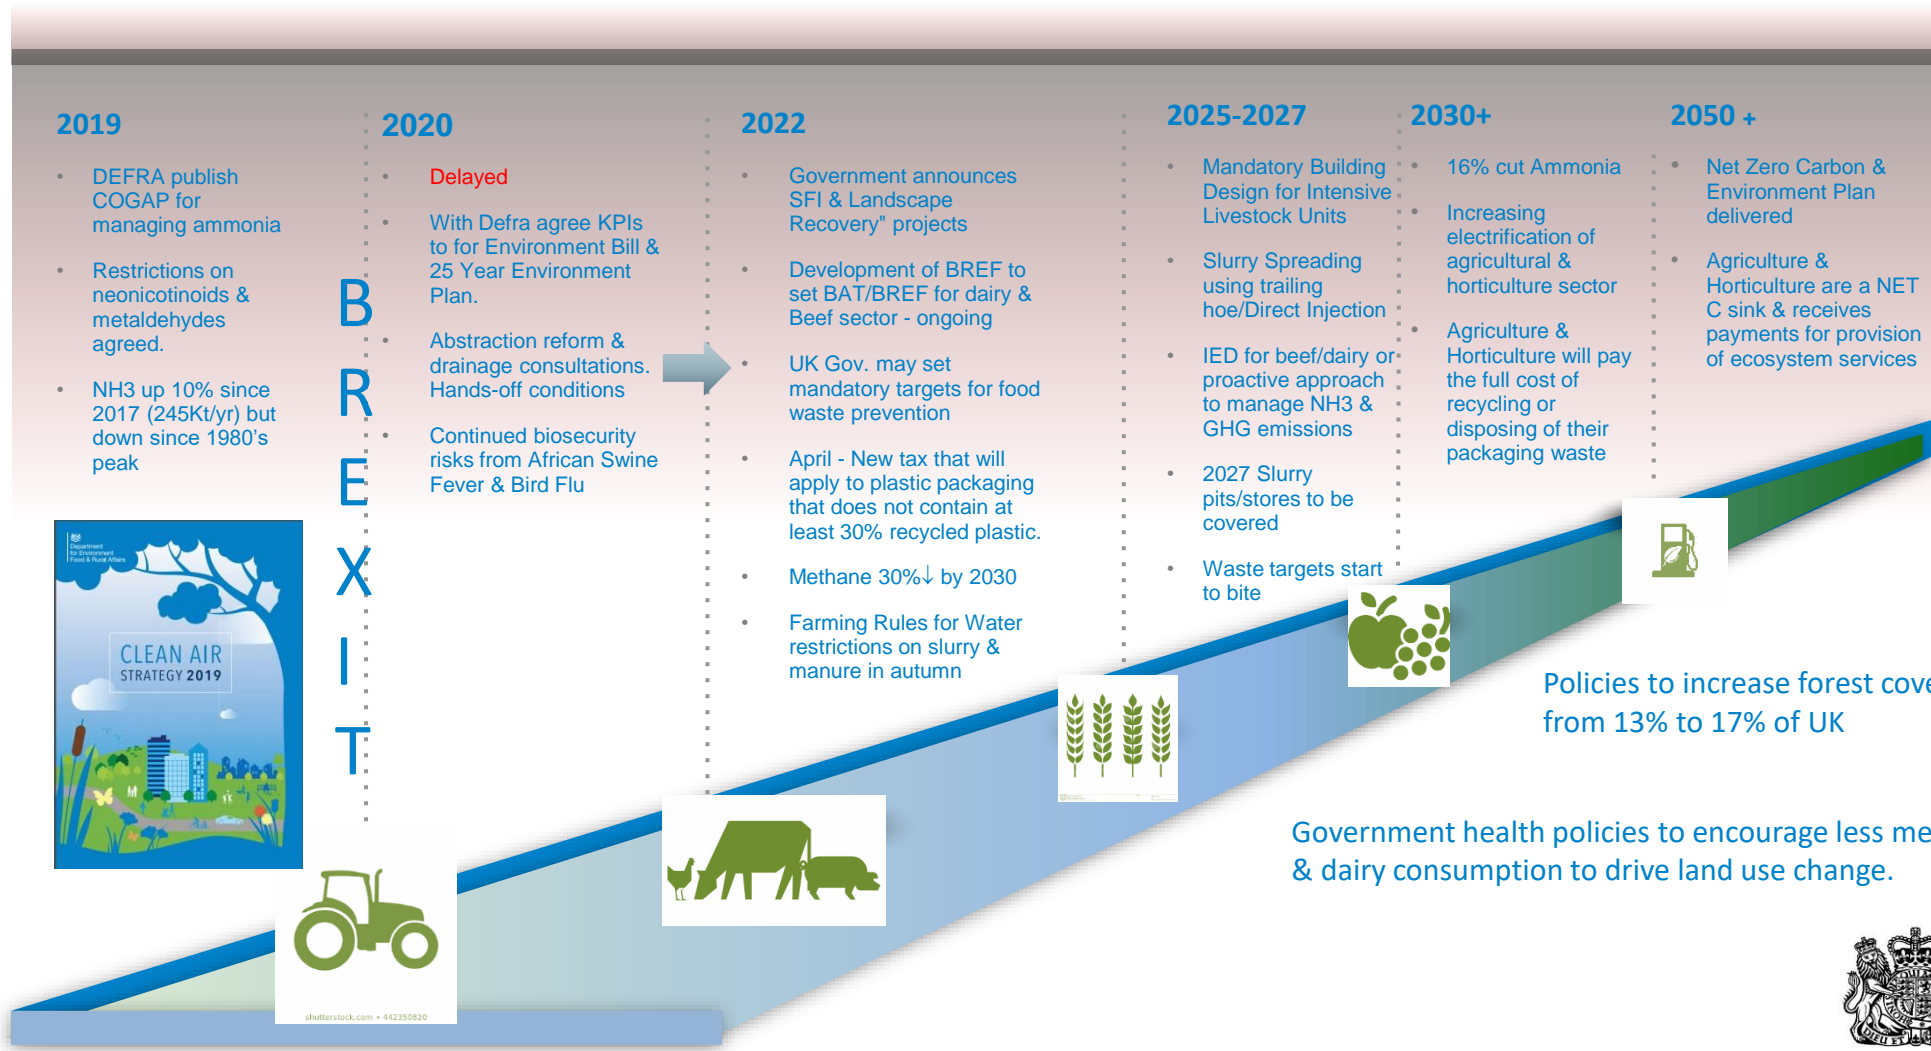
2019

- DEFRA publish COGAP for managing ammonia
- Restrictions on neonicotinoids & metaldehydes agreed.
- NH3 up 10% since 2017 (245Kt/yr) but down since 1980's peak

Department for Environment Food & Rural Affairs

CLEAN AIR STRATEGY 2019

BREXIT

2020

- Delayed
- With Defra agree KPIs to for Environment Bill & 25 Year Environment Plan.
- Abstraction reform & drainage consultations. Hands-off conditions
- Continued biosecurity risks from African Swine Fever & Bird Flu

shutterstock.com • 442350820

2022

- Government announces SFI & Landscape Recovery" projects
- Development of BREF to set BAT/BREF for dairy & Beef sector - ongoing
- UK Gov. may set mandatory targets for food waste prevention
- April - New tax that will apply to plastic packaging that does not contain at least 30% recycled plastic.
- Methane 30%↓ by 2030
- Farming Rules for Water restrictions on slurry & manure in autumn

2025-2027

- Mandatory Building Design for Intensive Livestock Units
- Slurry Spreading using trailing hoe/Direct Injection
- IED for beef/dairy or proactive approach to manage NH3 & GHG emissions
- 2027 Slurry pits/stores to be covered
- Waste targets start to bite

2030+

- 16% cut Ammonia
- Increasing electrification of agricultural & horticulture sector
- Agriculture & Horticulture will pay the full cost of recycling or disposing of their packaging waste

2050 +

- Net Zero Carbon & Environment Plan delivered
- Agriculture & Horticulture are a NET C sink & receives payments for provision of ecosystem services

Policies to increase forest cove from 13% to 17% of UK

Government health policies to encourage less me & dairy consumption to drive land use change.